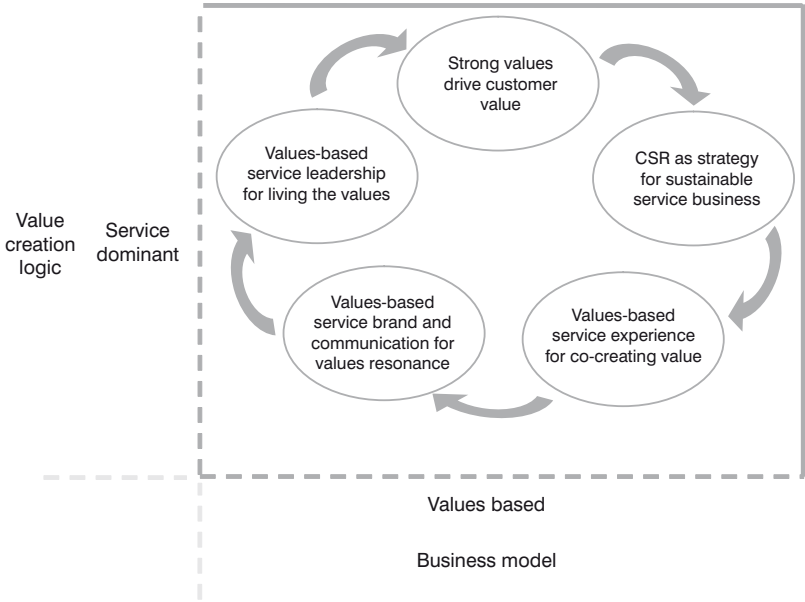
Value creation logic

Service dominant

Strong values drive customer value

CSR as strategy for sustainable service business

Values-based service experience for co-creating value

Values-based service brand and communication for values resonance

Values-based service leadership for living the values

Values based

Business model